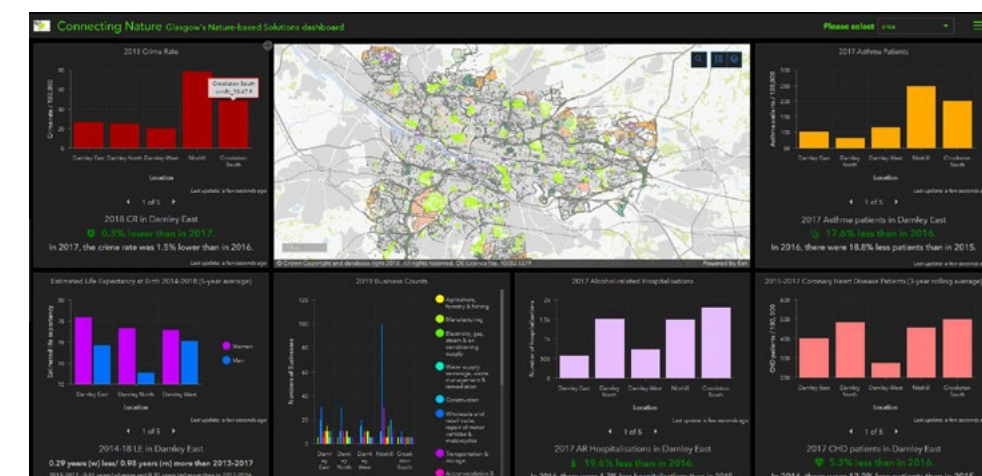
Connecting Nature Glasgow's Nature-based Solutions dashboard

Please select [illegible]

2018 Crime Rate

Crookston South
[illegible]

Darnley East Darnley North Darnley West Nitshill Crookston South

Location

Last update: a few seconds ago

1 of 5

2018 CR in Darnley East

0.3% lower than in 2017.

In 2017, the crime rate was 1.5% lower than in 2016.

Last update: a few seconds ago

© Crown Copyright and database right 2018. All rights reserved. OS Licence No. 100023379

Powered by Esri

2017 Asthma Patients

Darnley East Darnley North Darnley West Nitshill Crookston South

Location

Last update: a few seconds ago

1 of 5

2017 Asthma patients in Darnley East

17.6% less than in 2016.

In 2016, there were 18.8% less patients than in 2015.

Last update: a few seconds ago

Estimated Life Expectancy at Birth 2014-2018 (5-year average)

Estimated life expectancy

Women

Men

Darnley East Darnley North Darnley West

Location

Last update: a few seconds ago

1 of 5

2014-18 LE in Darnley East

0.29 years (w) less/ 0.98 years (m) more than 2013-2017

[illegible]

2019 Business Counts

Numbers of Businesses

Agriculture, forestry & fishing

Manufacturing

Electricity, gas, steam & air conditioning supply

Water supply, sewerage, waste management & remediation

Construction

Wholesale and retail trade; repair of motor vehicles & motorcycles

Transportation & storage

Accommodation & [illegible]

2017 Alcohol-related Hospitalisations

Number of hospitalisations

Darnley East Darnley North Darnley West Nitshill Crookston South

Location

Last update: a few seconds ago

1 of 5

2017 AR Hospitalisations in Darnley East

19.6% less than in 2016.

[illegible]

2015-2017 Coronary Heart Disease Patients (3-year rolling average)

CHD patients / 100,000

Darnley East Darnley North Darnley West Nitshill Crookston South

Location

Last update: a few seconds ago

1 of 5

2017 CHD patients in Darnley East

5.3% less than in 2016.

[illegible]